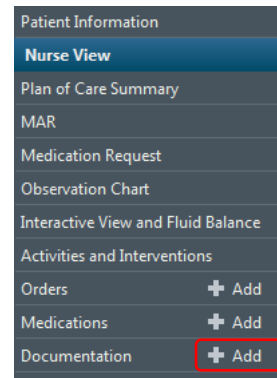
Patient Information
Nurse View
Plan of Care Summary
MAR
Medication Request
Observation Chart
Interactive View and Fluid Balance
Activities and Interventions
Orders + Add
Medications + Add
Documentation + Add